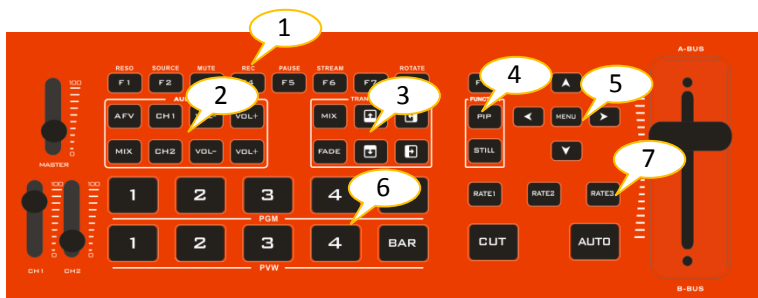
1

RESO SOURCE MUTE REC PAUSE STREAM ROTATE

F1 F2 F5 F6 F7

100

0

MASTER

2

AFV CH1 VOL+

MIX CH2 VOL- VOL+

3

MIX

FADE

4

FUNC

PIP

STILL

5

MENU

A-BUS

7

100 100

0 0

CH1 CH2

1 2 3 4

6

PGM

RATE1 RATE2 RATE3

1 2 3 4 BAR

PVW

CUT

AUTO

B-BUS